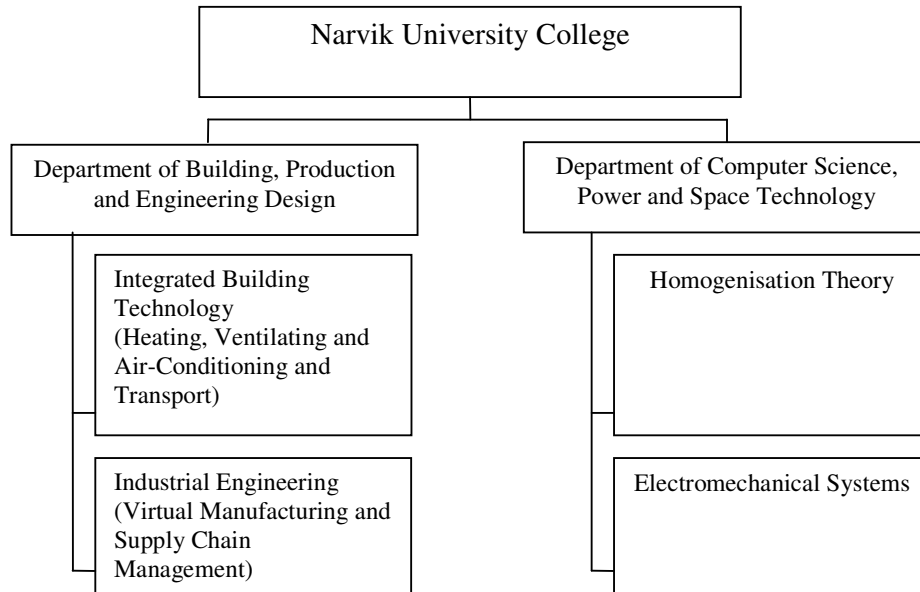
Narvik University College

Department of Building, Production and Engineering Design

Integrated Building Technology (Heating, Ventilating and Air-Conditioning and Transport)

Industrial Engineering (Virtual Manufacturing and Supply Chain Management)

Department of Computer Science, Power and Space Technology

Homogenisation Theory

Electromechanical Systems